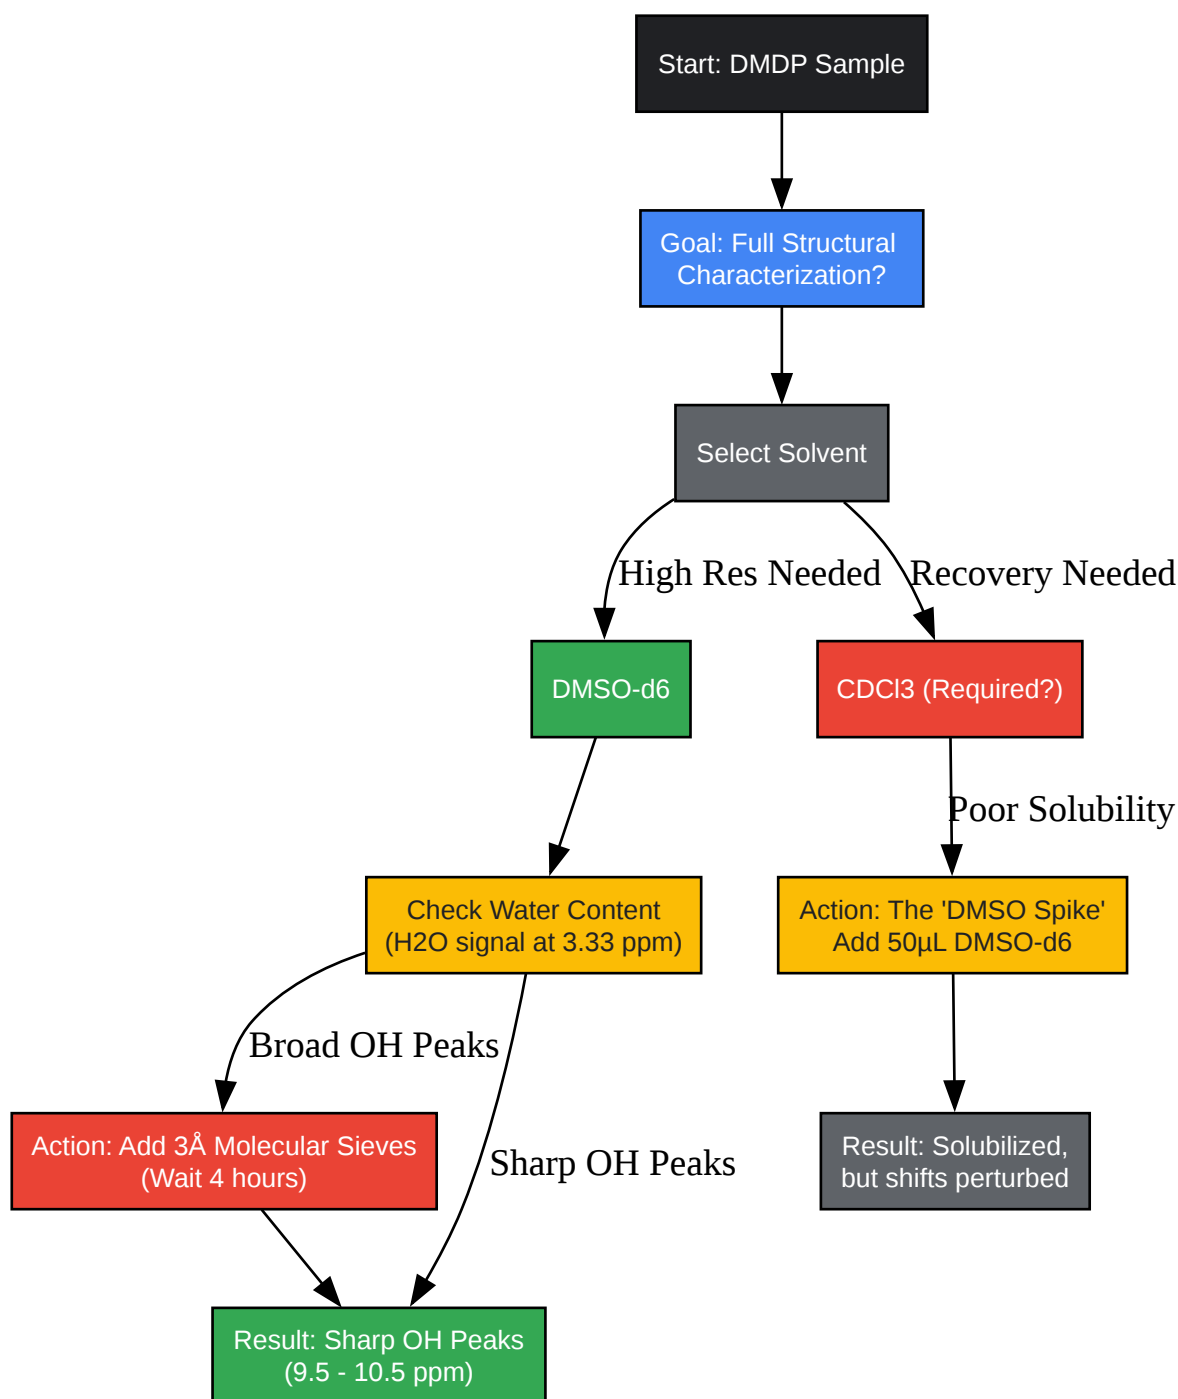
Start: DMDP Sample

Goal: Full Structural Characterization?

Select Solvent

High Res Needed

Recovery Needed

DMSO-d6

CDCl3 (Required?)

Poor Solubility

Check Water Content (H2O signal at 3.33 ppm)

Action: The 'DMSO Spike' Add 50µL DMSO-d6

Broad OH Peaks

Action: Add 3Å Molecular Sieves (Wait 4 hours)

Sharp OH Peaks

Result: Solubilized, but shifts perturbed

Result: Sharp OH Peaks (9.5 - 10.5 ppm)